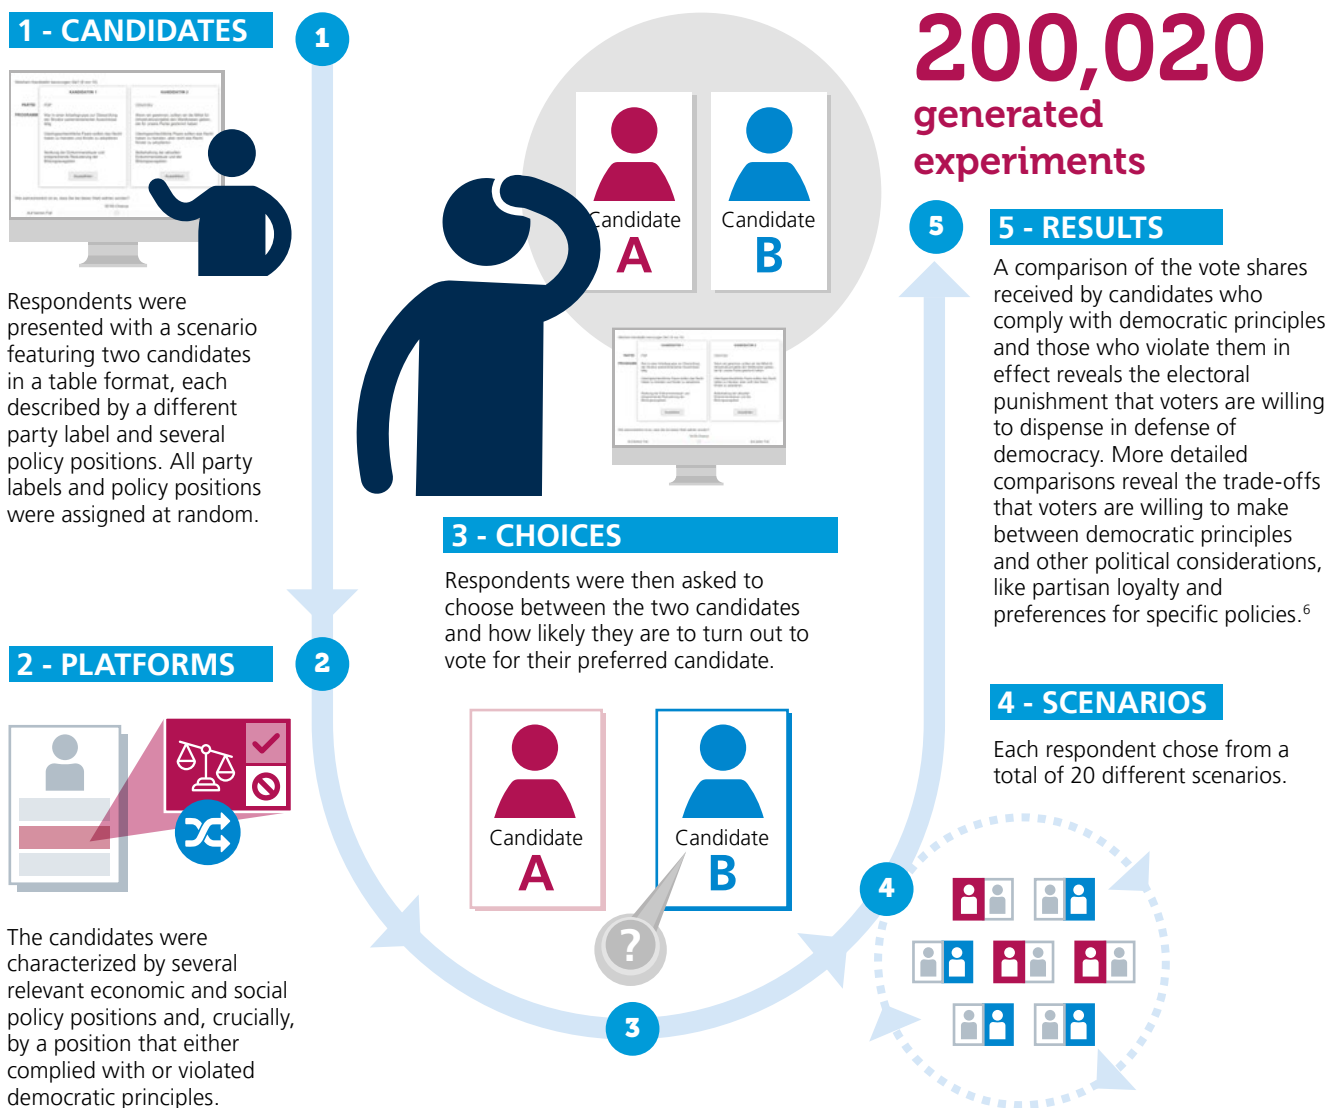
1 - CANDIDATES

1

Respondents were presented with a scenario featuring two candidates in a table format, each described by a different party label and several policy positions. All party labels and policy positions were assigned at random.

Candidate A

Candidate B

200,020 generated experiments

5

5 - RESULTS

A comparison of the vote shares received by candidates who comply with democratic principles and those who violate them in effect reveals the electoral punishment that voters are willing to dispense in defense of democracy. More detailed comparisons reveal the trade-offs that voters are willing to make between democratic principles and other political considerations, like partisan loyalty and preferences for specific policies.$^6$

3 - CHOICES

Respondents were then asked to choose between the two candidates and how likely they are to turn out to vote for their preferred candidate.

2 - PLATFORMS

2

Candidate A

Candidate B

?

4 - SCENARIOS

Each respondent chose from a total of 20 different scenarios.

4

3

The candidates were characterized by several relevant economic and social policy positions and, crucially, by a position that either complied with or violated democratic principles.